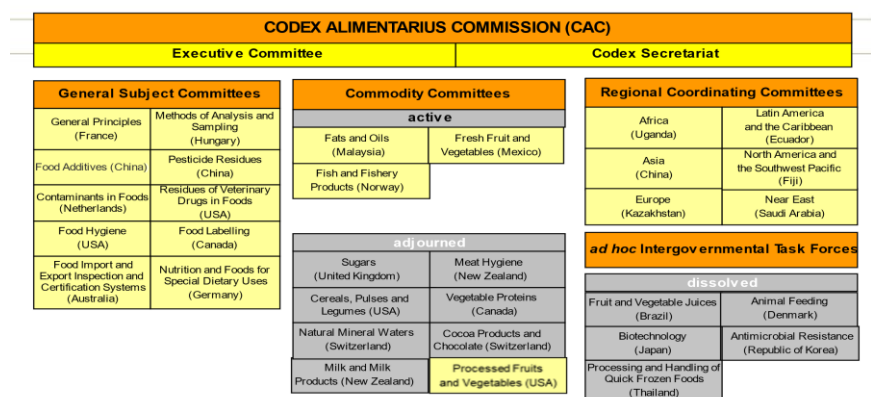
CODEX ALIMENTARIUS COMMISSION (CAC)

Executive Committee

Codex Secretariat

General Subject Committees

| | |
|---|---|
| General Principles (France) | Methods of Analysis and Sampling (Hungary) |
| Food Additives (China) | Pesticide Residues (China) |
| Contaminants in Foods (Netherlands) | Residues of Veterinary Drugs in Foods (USA) |
| Food Hygiene (USA) | Food Labelling (Canada) |
| Food Import and Export Inspection and Certification Systems (Australia) | Nutrition and Foods for Special Dietary Uses (Germany) |

Commodity Committees

active

| | |
|---|---|
| Fats and Oils (Malaysia) | Fresh Fruit and Vegetables (Mexico) |
| Fish and Fishery Products (Norway) | |

adjourned

| | |
|---|---|
| Sugars (United Kingdom) | Meat Hygiene (New Zealand) |
| Cereals, Pulses and Legumes (USA) | Vegetable Proteins (Canada) |
| Natural Mineral Waters (Switzerland) | Cocoa Products and Chocolate (Switzerland) |
| Milk and Milk Products (New Zealand) | Processed Fruits and Vegetables (USA) |

Regional Coordinating Committees

| | |
|---|---|
| Africa (Uganda) | Latin America and the Caribbean (Ecuador) |
| Asia (China) | North America and the Southwest Pacific (Fiji) |
| Europe (Kazakhstan) | Near East (Saudi Arabia) |

ad hoc Intergovernmental Task Forces

dissolved

| | |
|---|---|
| Fruit and Vegetable Juices (Brazil) | Animal Feeding (Denmark) |
| Biotechnology (Japan) | Antimicrobial Resistance (Republic of Korea) |
| Processing and Handling of Quick Frozen Foods (Thailand) | |